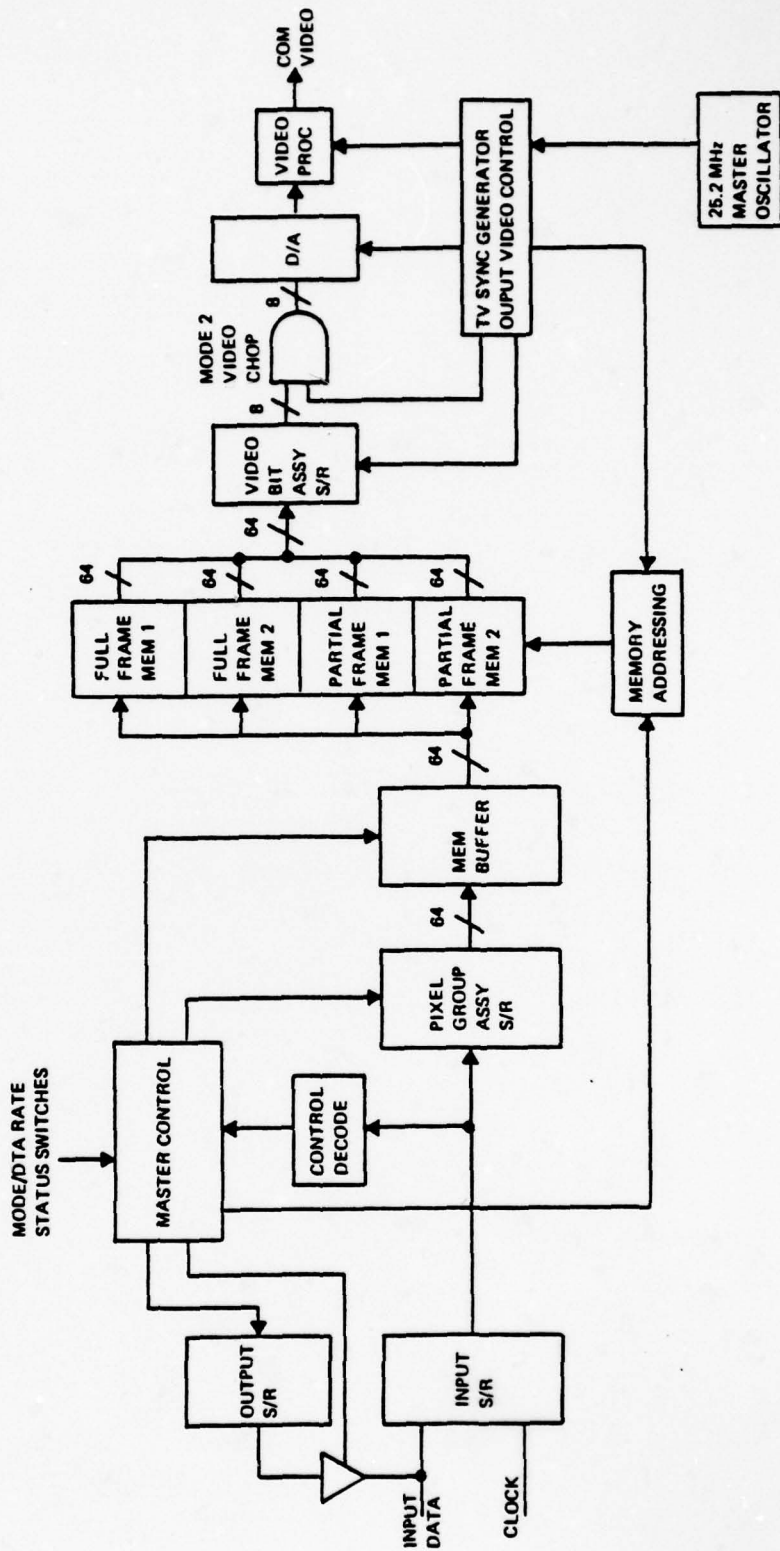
MODE/DTA RATE STATUS SWITCHES

MASTER CONTROL

CONTROL DECODE

OUTPUT S/R

INPUT S/R

INPUT DATA

CLOCK

PIXEL GROUP ASSY S/R

64

MEM BUFFER

64

FULL FRAME MEM 1

FULL FRAME MEM 2

PARTIAL FRAME MEM 1

PARTIAL FRAME MEM 2

64

64

64

64

64

MEMORY ADDRESSING

VIDEO BIT ASSY S/R

8

MODE 2 VIDEO CHOP

8

D/A

VIDEO PROC

COM VIDEO

TV SYNC GENERATOR OUPUT VIDEO CONTROL

25.2 MHz MASTER OSCILLATOR